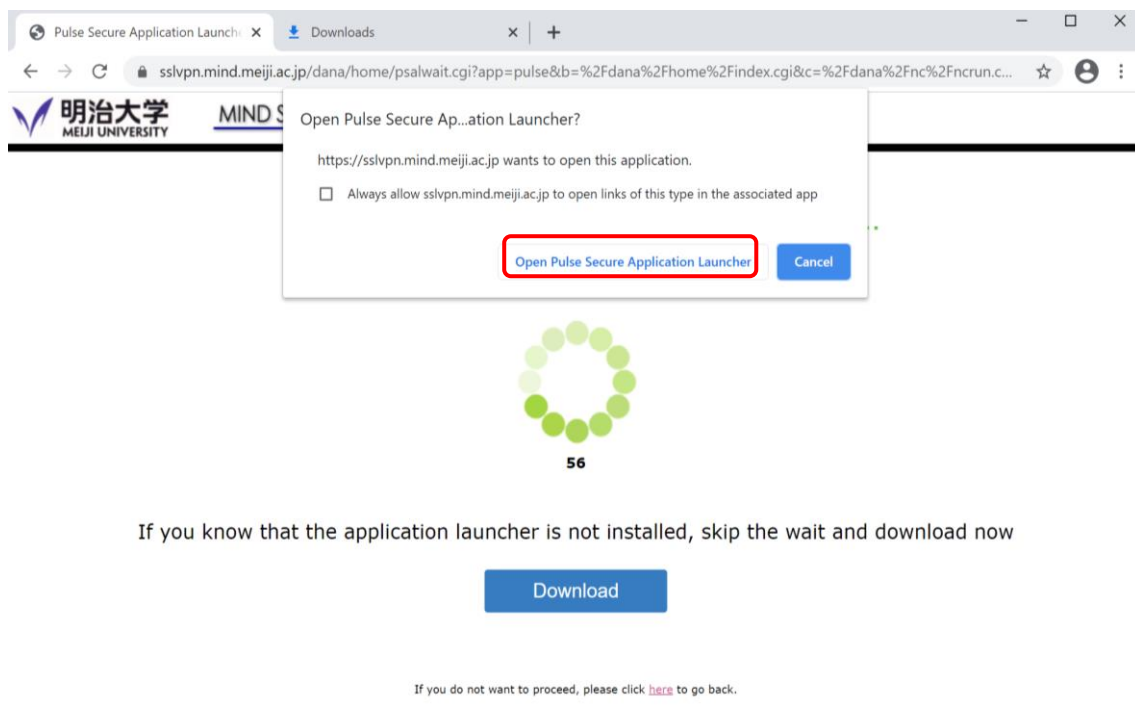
Pulse Secure Application Launche ×
Downloads ×
+

sslvpn.mind.meiji.ac.jp/dana/home/psalwait.cgi?app=pulse&b=%2Fdana%2Fhome%2Findex.cgi&c=%2Fdana%2Fnc%2Fncrun.c...

明治大学
MEIJI UNIVERSITY

MIND S

Open Pulse Secure Ap...ation Launcher?

https://sslvpn.mind.meiji.ac.jp wants to open this application.

Always allow sslvpn.mind.meiji.ac.jp to open links of this type in the associated app

Open Pulse Secure Application Launcher

Cancel

56

If you know that the application launcher is not installed, skip the wait and download now

Download

If you do not want to proceed, please click here to go back.